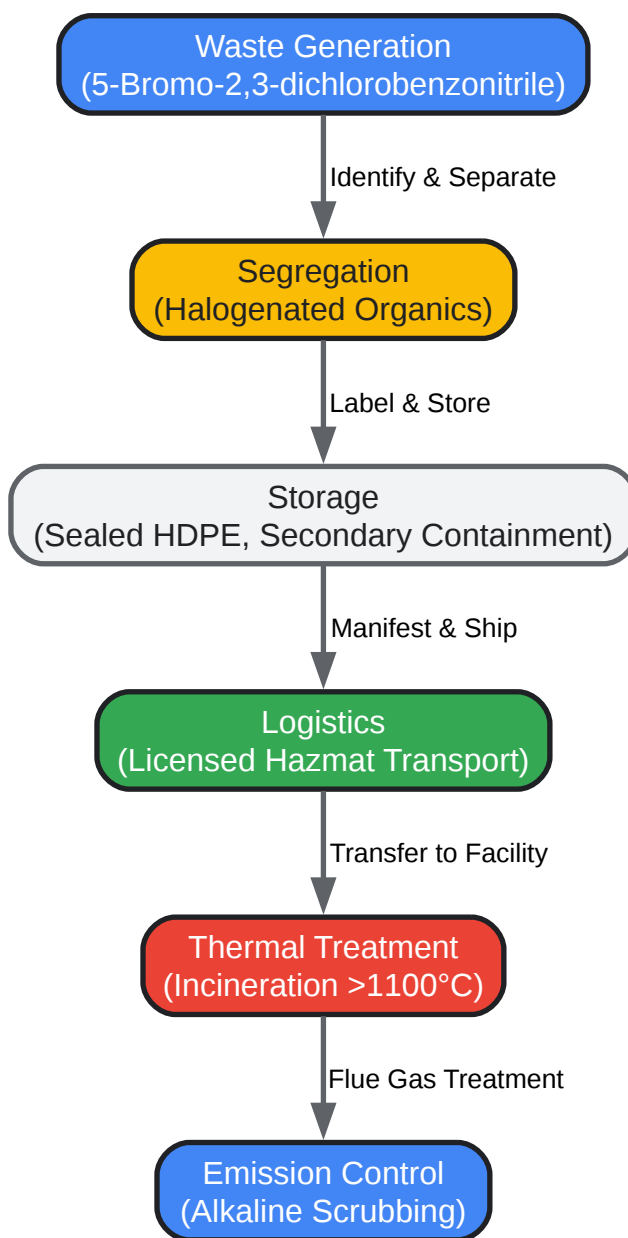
Waste Generation
(5-Bromo-2,3-dichlorobenzonitrile)

Identify & Separate

Segregation
(Halogenated Organics)

Label & Store

Storage
(Sealed HDPE, Secondary Containment)

Manifest & Ship

Logistics
(Licensed Hazmat Transport)

Transfer to Facility

Thermal Treatment
(Incineration >1100°C)

Flue Gas Treatment

Emission Control
(Alkaline Scrubbing)